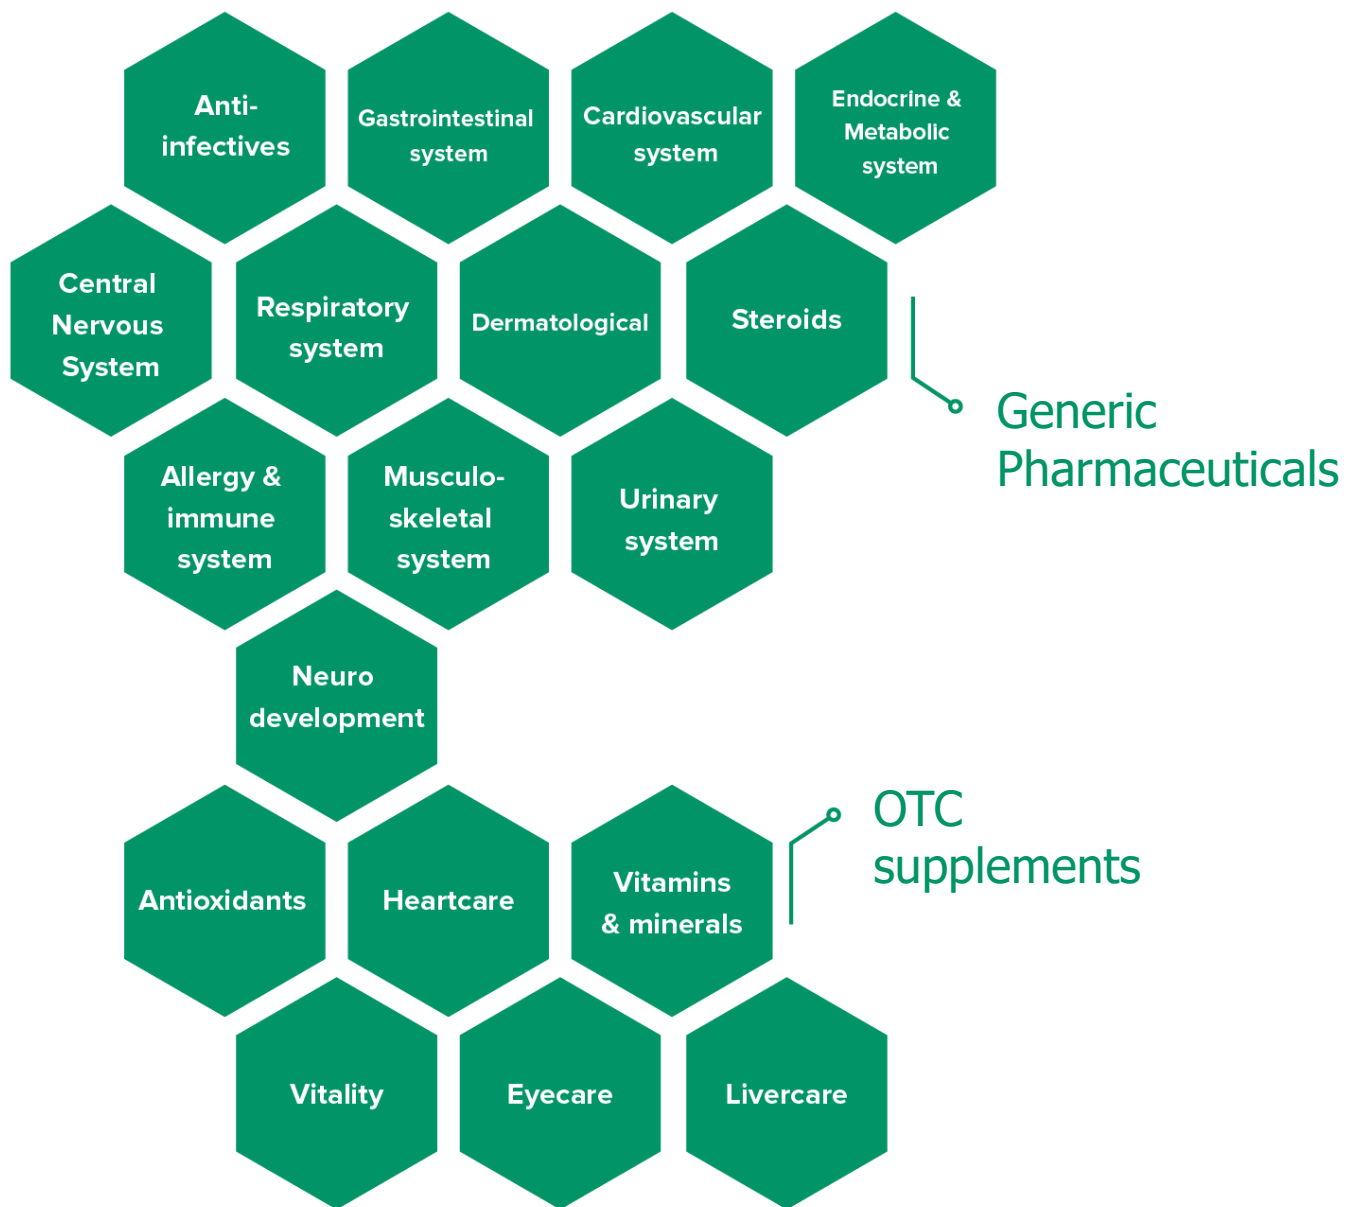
Anti-infectives

Gastrointestinal system

Cardiovascular system

Endocrine & Metabolic system

Central Nervous System

Respiratory system

Dermatological

Steroids

Generic Pharmaceuticals

Allergy & immune system

Musculo-skeletal system

Urinary system

Neuro development

OTC supplements

Antioxidants

Heartcare

Vitamins & minerals

Vitality

Eyecare

Livercare